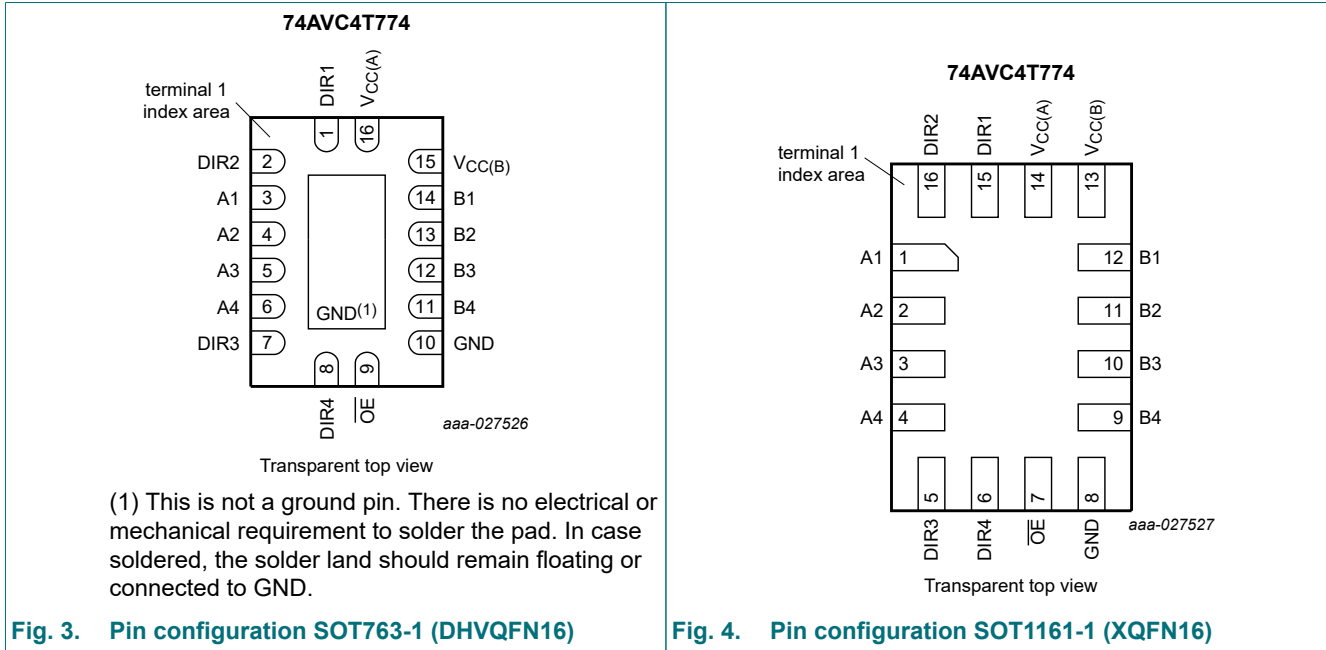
74AVC4T774

terminal 1 index area

DIR1 $V_{CC(A)}$

1 16

DIR2 2
A1 3
A2 4
A3 5
A4 6
DIR3 7

15 $V_{CC(B)}$
14 B1
13 B2
12 B3
11 B4
10 GND

GND$^{(1)}$

8 9

DIR4 $\overline{OE}$

aaa-027526

Transparent top view

(1) This is not a ground pin. There is no electrical or mechanical requirement to solder the pad. In case soldered, the solder land should remain floating or connected to GND.

Fig. 3. Pin configuration SOT763-1 (DHVQFN16)

74AVC4T774

terminal 1 index area

DIR2 DIR1 $V_{CC(A)}$ $V_{CC(B)}$

16 15 14 13

A1 1
A2 2
A3 3
A4 4

12 B1
11 B2
10 B3
9 B4

5 6 7 8

DIR3 DIR4 $\overline{OE}$ GND

aaa-027527

Transparent top view

Fig. 4. Pin configuration SOT1161-1 (XQFN16)